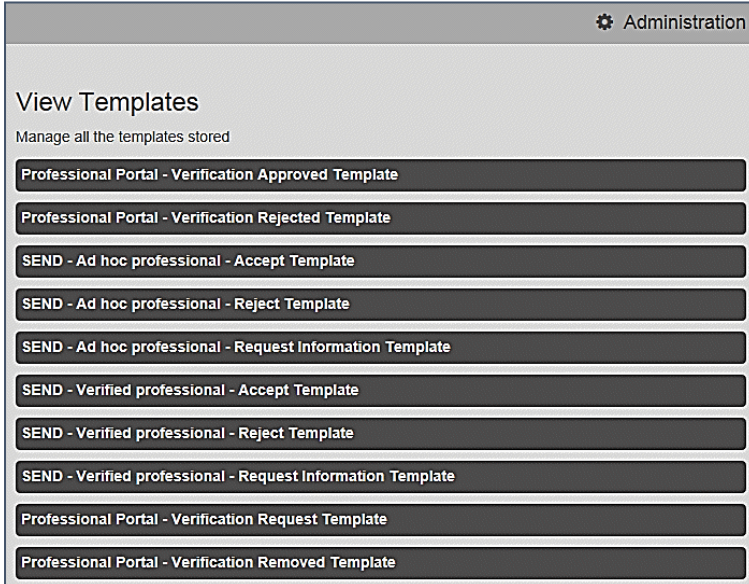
Administration

View Templates

Manage all the templates stored

Professional Portal - Verification Approved Template

Professional Portal - Verification Rejected Template

SEND - Ad hoc professional - Accept Template

SEND - Ad hoc professional - Reject Template

SEND - Ad hoc professional - Request Information Template

SEND - Verified professional - Accept Template

SEND - Verified professional - Reject Template

SEND - Verified professional - Request Information Template

Professional Portal - Verification Request Template

Professional Portal - Verification Removed Template